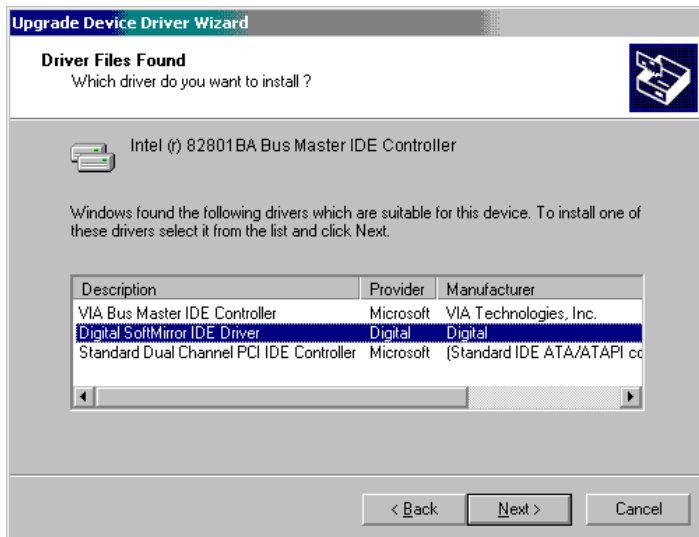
Upgrade Device Driver Wizard

Driver Files Found
Which driver do you want to install ?

Intel (r) 82801BA Bus Master IDE Controller

Windows found the following drivers which are suitable for this device. To install one of these drivers select it from the list and click Next.

| Description | Provider | Manufacturer |
|---|---|---|
| VIA Bus Master IDE Controller | Microsoft | VIA Technologies, Inc. |
| Digital SoftMirror IDE Driver | Digital | Digital |
| Standard Dual Channel PCI IDE Controller | Microsoft | (Standard IDE ATA/ATAPI co |

< Back   Next >   Cancel